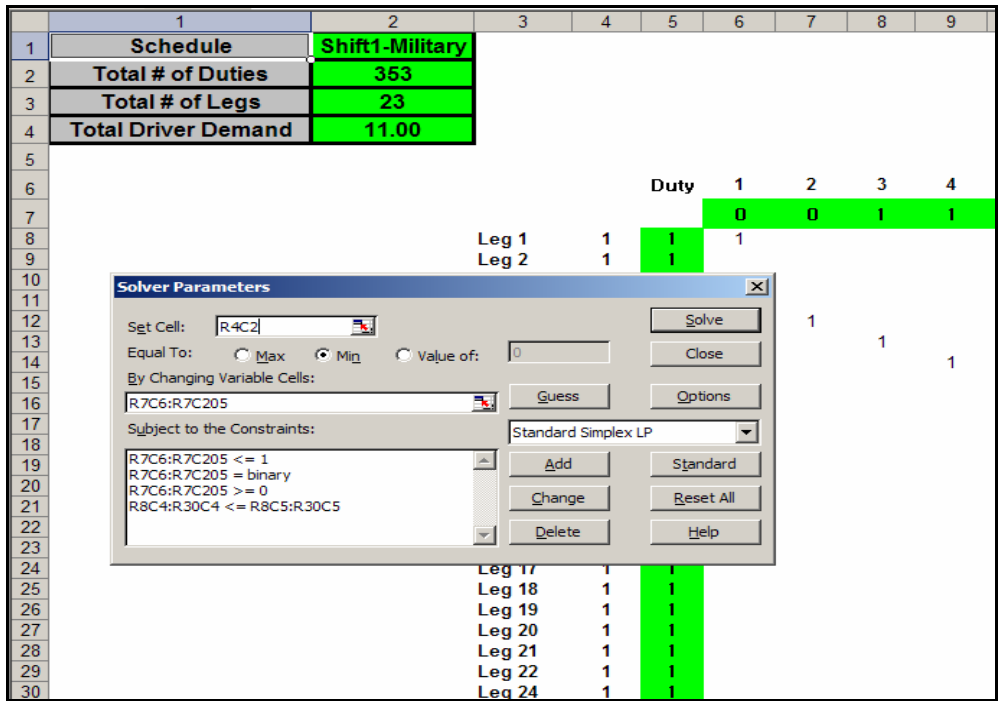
|  | 1 | 2 | 3 | 4 | 5 | 6 | 7 | 8 | 9 |
|---|---|---|---|---|---|---|---|---|---|
| 1 | Schedule | Shift1-Military | | | | | | | |
| 2 | Total # of Duties | 353 | | | | | | | |
| 3 | Total # of Legs | 23 | | | | | | | |
| 4 | Total Driver Demand | 11.00 | | | | | | | |
| 5 | | | | | | | | | |
| 6 | | | | | Duty | 1 | 2 | 3 | 4 |
| 7 | | | | | | 0 | 0 | 1 | 1 |
| 8 | | | Leg 1 | 1 | 1 | 1 | | | |
| 9 | | | Leg 2 | 1 | 1 | | | | |
| 10 | | | | | | | | | |
| 11 | | | | | | | | | |
| 12 | | | | | | | 1 | | |
| 13 | | | | | | | | 1 | |
| 14 | | | | | | | | | 1 |
| 15 | | | | | | | | | |
| 16 | | | | | | | | | |
| 17 | | | | | | | | | |
| 18 | | | | | | | | | |
| 19 | | | | | | | | | |
| 20 | | | | | | | | | |
| 21 | | | | | | | | | |
| 22 | | | | | | | | | |
| 23 | | | | | | | | | |
| 24 | | | Leg 17 | 1 | 1 | | | | |
| 25 | | | Leg 18 | 1 | 1 | | | | |
| 26 | | | Leg 19 | 1 | 1 | | | | |
| 27 | | | Leg 20 | 1 | 1 | | | | |
| 28 | | | Leg 21 | 1 | 1 | | | | |
| 29 | | | Leg 22 | 1 | 1 | | | | |
| 30 | | | Leg 24 | 1 | 1 | | | | |

Solver Parameters
Set Cell: R4C2
Equal To: Max Min Value of: 0
By Changing Variable Cells:
R7C6:R7C205
Guess
Subject to the Constraints:
Standard Simplex LP
R7C6:R7C205 <= 1
R7C6:R7C205 = binary
R7C6:R7C205 >= 0
R8C4:R30C4 <= R8C5:R30C5
Add
Change
Delete
Solve
Close
Options
Standard
Reset All
Help